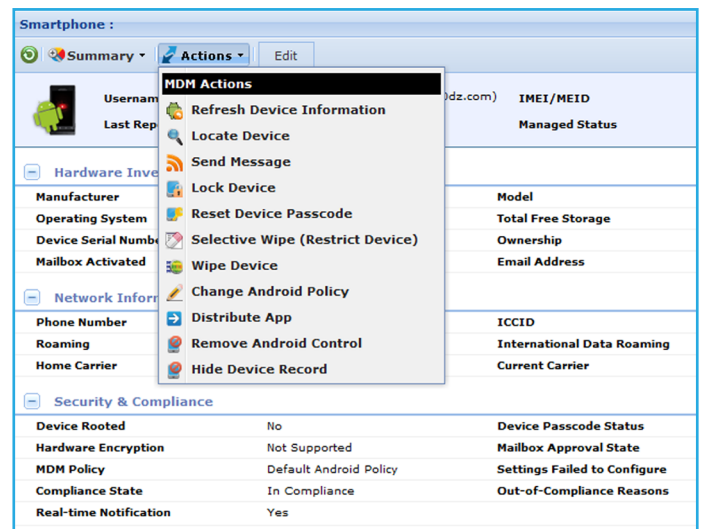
Smartphone :

Summary ▾ Actions ▾ Edit

MDM Actions
Refresh Device Information
Locate Device
Send Message
Lock Device
Reset Device Passcode
Selective Wipe (Restrict Device)
Wipe Device
Change Android Policy
Distribute App
Remove Android Control
Hide Device Record

Usernam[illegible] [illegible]dz.com)
Last Rep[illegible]

IMEI/MEID
Managed Status

Hardware Inve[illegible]

Manufacturer
Operating System
Device Serial Numbe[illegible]
Mailbox Activated

Model
Total Free Storage
Ownership
Email Address

Network Inform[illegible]

Phone Number
Roaming
Home Carrier

ICCID
International Data Roaming
Current Carrier

Security & Compliance

| Device Rooted | No | Device Passcode Status |
|---|---|---|
| Hardware Encryption | Not Supported | Mailbox Approval State |
| MDM Policy | Default Android Policy | Settings Failed to Configure |
| Compliance State | In Compliance | Out-of-Compliance Reasons |
| Real-time Notification | Yes | |